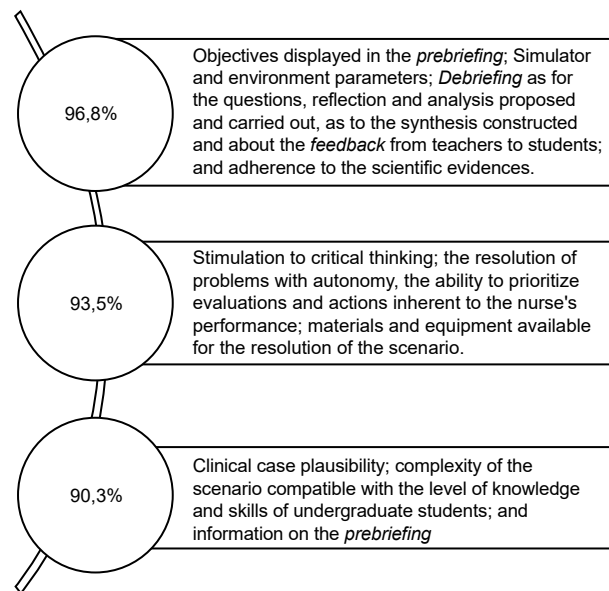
96,8%

Objectives displayed in the *prebriefing*; Simulator and environment parameters; *Debriefing* as for the questions, reflection and analysis proposed and carried out, as to the synthesis constructed and about the *feedback* from teachers to students; and adherence to the scientific evidences.

93,5%

Stimulation to critical thinking; the resolution of problems with autonomy, the ability to prioritize evaluations and actions inherent to the nurse's performance; materials and equipment available for the resolution of the scenario.

90,3%

Clinical case plausibility; complexity of the scenario compatible with the level of knowledge and skills of undergraduate students; and information on the *prebriefing*